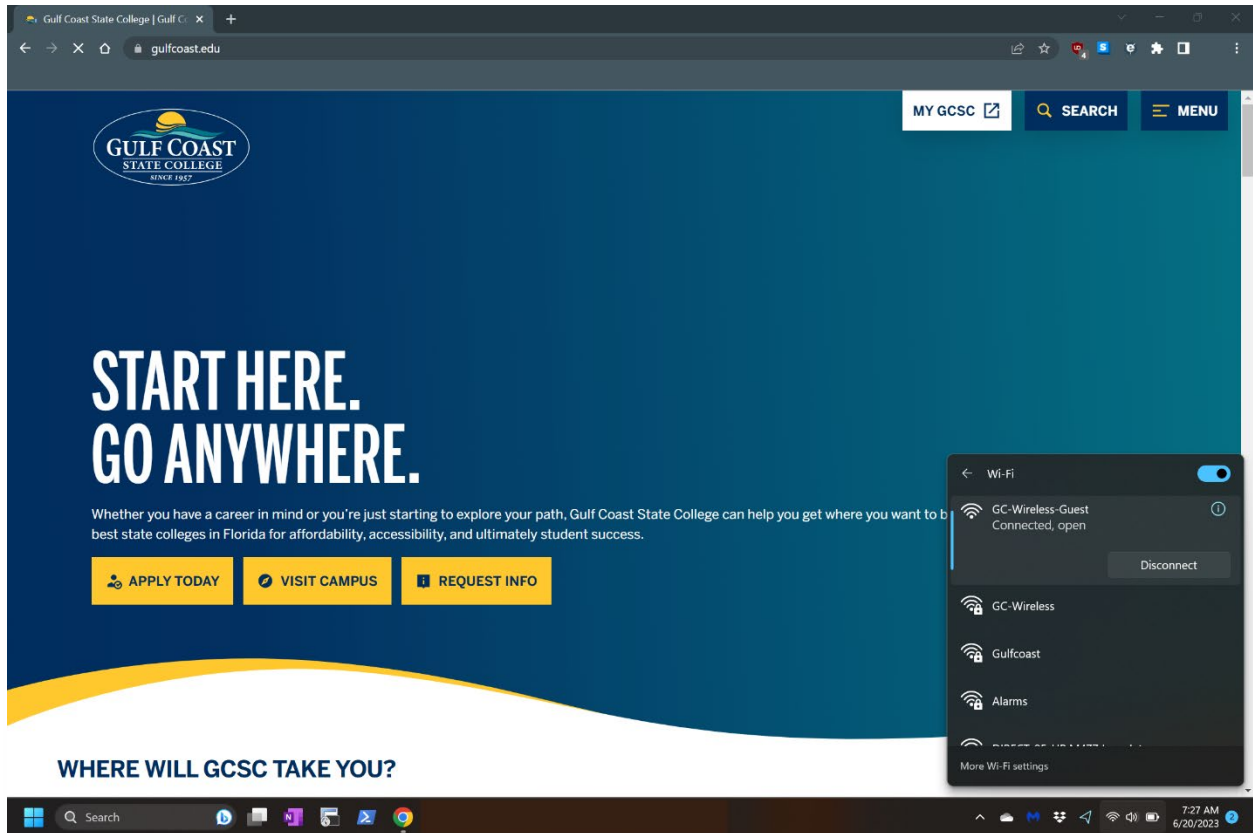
Gulf Coast State College | Gulf C
gulfcoast.edu

MY GCSC
SEARCH
MENU

GULF COAST
STATE COLLEGE
SINCE 1957

START HERE.
GO ANYWHERE.

Whether you have a career in mind or you're just starting to explore your path, Gulf Coast State College can help you get where you want to b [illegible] best state colleges in Florida for affordability, accessibility, and ultimately student success.

APPLY TODAY
VISIT CAMPUS
REQUEST INFO

WHERE WILL GCSC TAKE YOU?

Wi-Fi
GC-Wireless-Guest
Connected, open
Disconnect
GC-Wireless
Gulfcoast
Alarms
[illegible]
More Wi-Fi settings

Search
7:27 AM
6/20/2023